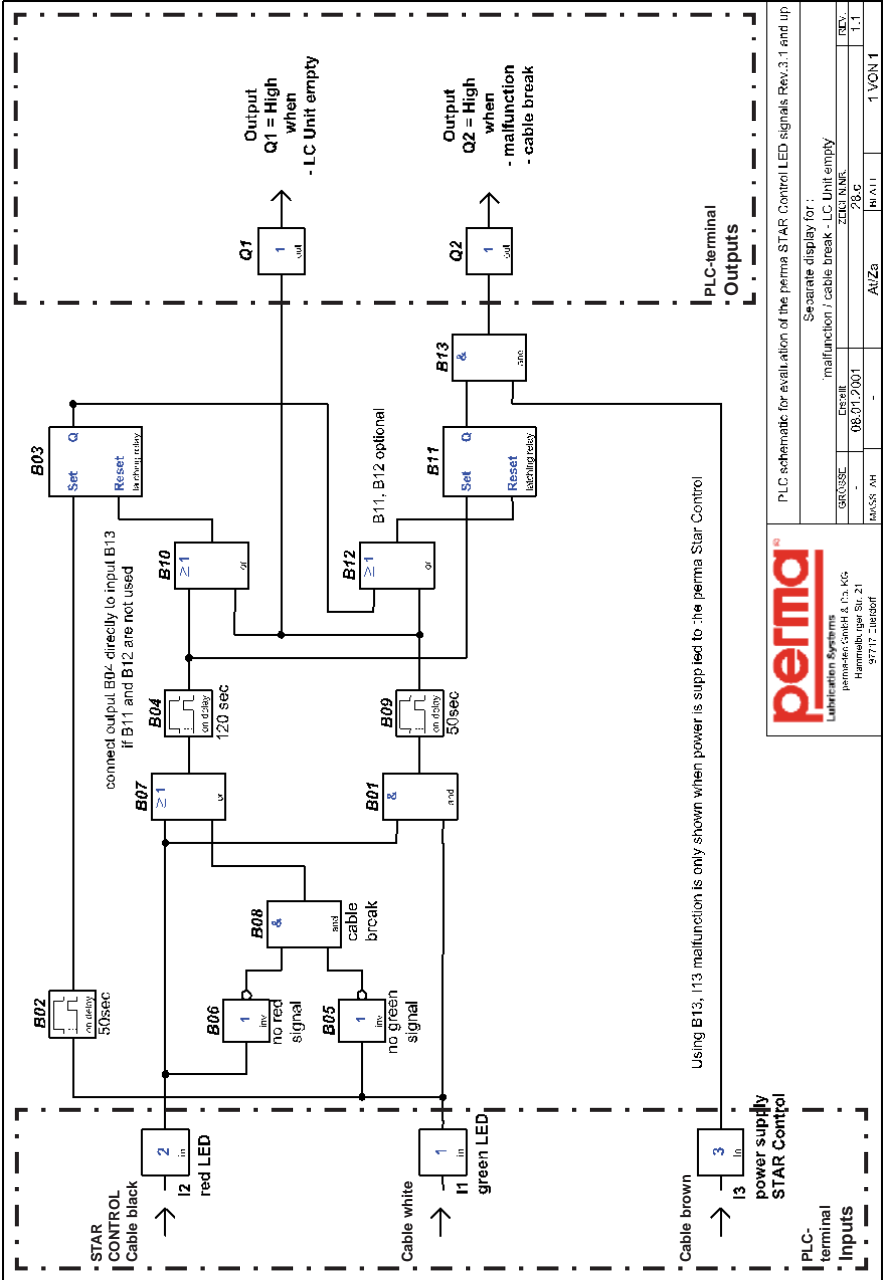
PLC schematic for evaluation of the perma STAR Control LED signals Rev.3.1 and up

Separate display for :
'malfunction / cable break - LC Unit empty'

| GROESSE | Datum | ZEICH.NR. | REV. |
|---|---|---|---|
| - | 08.01.2001 | 28.c | 1.1 |
| MASS AH | - | At/Za | BLATT 1 VON 1 |

perma
Lubrication Systems
perma-tec GmbH & Co. KG
Hammelburger Str. 21
97717 Euerdorf

STAR CONTROL Cable black
2 in
I2 red LED

Cable white
1 in
I1 green LED

Cable brown
3 in
I3 power supply STAR Control

PLC-terminal Inputs

B02 on delay 50sec
B06 1 inv no red signal
B05 1 inv no green signal
B08 & and cable break
B07 ≥1 or
B01 & and
B04 on delay 120 sec
B09 on delay 50sec
B10 ≥1 or
B12 ≥1 or
B03 Set Q Reset latching relay
B11 Set Q Reset latching relay
B13 & and

connect output B04 directly to input B13 if B11 and B12 are not used

B11, B12 optional

Using B13, I13 malfunction is only shown when power is supplied to the perma Star Control

Q1 1 out
Q2 1 out

Output Q1 = High when - LC Unit empty

Output Q2 = High when - malfunction - cable break

PLC-terminal Outputs